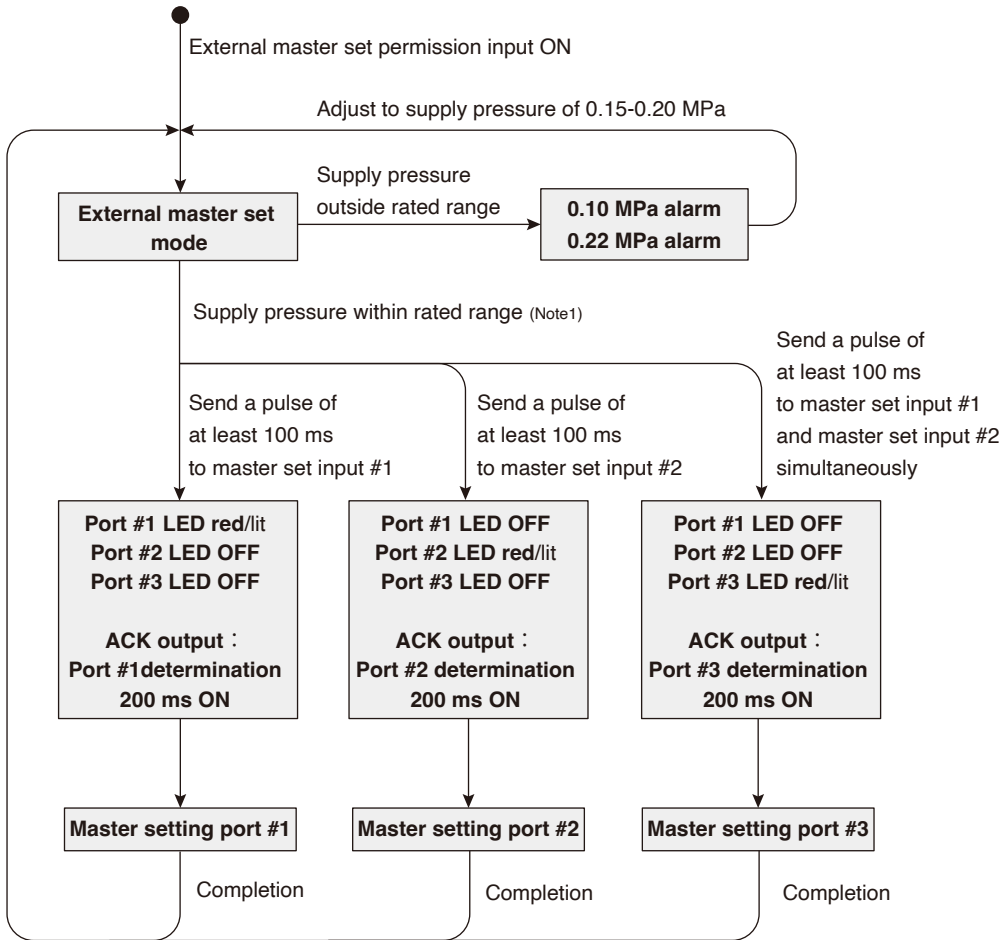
External master set permission input ON

Adjust to supply pressure of 0.15-0.20 MPa

External master set mode

Supply pressure outside rated range

0.10 MPa alarm
0.22 MPa alarm

Supply pressure within rated range (Note1)

Send a pulse of at least 100 ms to master set input #1

Send a pulse of at least 100 ms to master set input #2

Send a pulse of at least 100 ms to master set input #1 and master set input #2 simultaneously

Port #1 LED red/lit
Port #2 LED OFF
Port #3 LED OFF

ACK output：
Port #1determination
200 ms ON

Port #1 LED OFF
Port #2 LED red/lit
Port #3 LED OFF

ACK output：
Port #2 determination
200 ms ON

Port #1 LED OFF
Port #2 LED OFF
Port #3 LED red/lit

ACK output：
Port #3 determination
200 ms ON

Master setting port #1

Master setting port #2

Master setting port #3

Completion

Completion

Completion